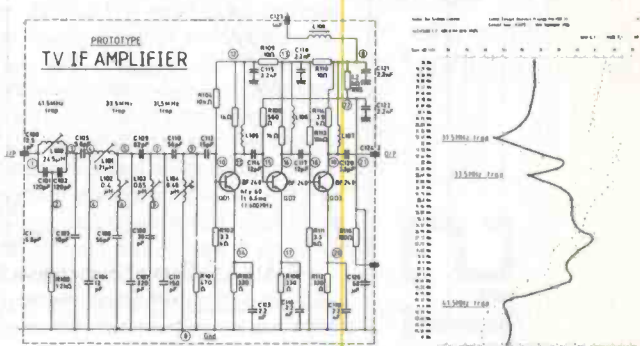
PROTOTYPE
TV IF AMPLIFIER

41.5MHz trap
33.5MHz trap
31.5MHz trap

C127
L106
C121 2.2nF
R109 10Ω
C115 2.2nF
C118 2.2nF
R110 10Ω
R104 10kΩ
C100
C105
C108 82pF
C109
C110
C113
L100 2.4.5μH
C101 120pF
C102 120pF
L101 1.7μH
L102 0.4
L103 0.85 μH
L104 0.48 μH
R105 560Ω
R108 3.3kΩ
L105
C116
C117
C120
C122 2.2nF
C123
BF 240
BF 240
BF 240
hFE 60
ft 0.6 MHz
ft 400 MHz
Q01
Q02
Q03
R100 12kΩ
C103
C106 56pF
C104 12pF
C107 120pF
C111 150pF
R101 470Ω
R106 330Ω
R112 330Ω
R103 3.3kΩ
R111 8.2kΩ
R113 1kΩ
C114 2.2nF
C119 2.2nF
C126 68pF
R102
I/P
O/P
Gnd

31.5MHz trap
33.5MHz trap
41.5MHz trap